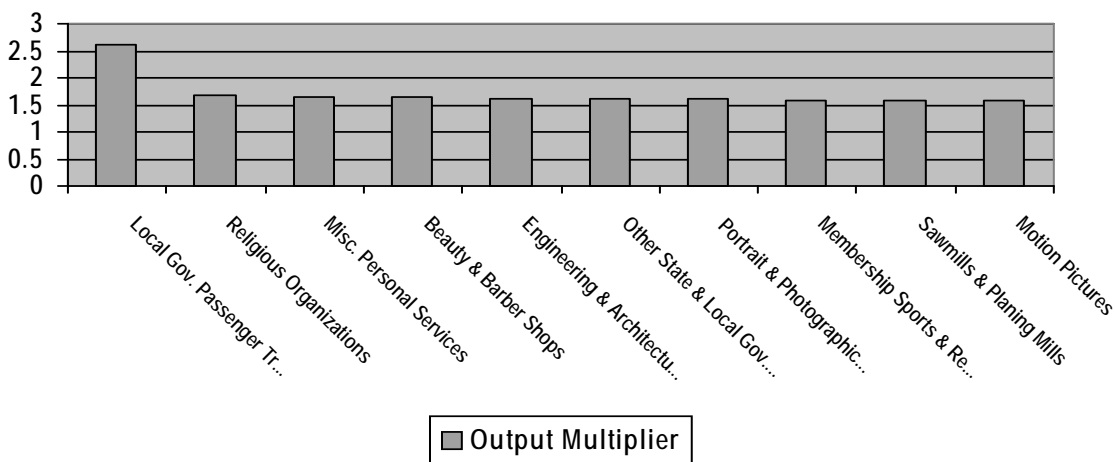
3
2.5
2
1.5
1
0.5
0

Local Gov. Passenger Tr...
Religious Organizations
Misc. Personal Services
Beauty & Barber Shops
Engineering & Architectu...
Other State & Local Gov....
Portrait & Photographic...
Membership Sports & Re...
Sawmills & Planing Mills
Motion Pictures

Output Multiplier